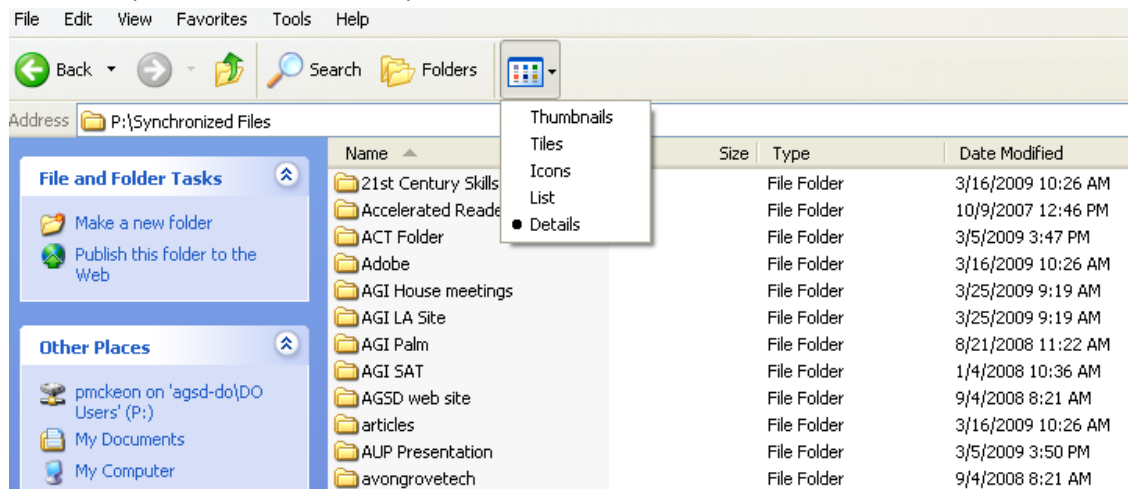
File Edit View Favorites Tools Help

Back Search Folders

Address P:\Synchronized Files

Thumbnails
Tiles
Icons
List
• Details

File and Folder Tasks

Make a new folder
Publish this folder to the Web

Other Places

pmckeon on 'agsd-do\DO Users' (P:)
My Documents
My Computer

| Name | Size | Type | Date Modified |
|---|---|---|---|
| 21st Century Skills | | File Folder | 3/16/2009 10:26 AM |
| Accelerated Reade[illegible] | | File Folder | 10/9/2007 12:46 PM |
| ACT Folder | | File Folder | 3/5/2009 3:47 PM |
| Adobe | | File Folder | 3/16/2009 10:26 AM |
| AGI House meetings | | File Folder | 3/25/2009 9:19 AM |
| AGI LA Site | | File Folder | 3/25/2009 9:19 AM |
| AGI Palm | | File Folder | 8/21/2008 11:22 AM |
| AGI SAT | | File Folder | 1/4/2008 10:36 AM |
| AGSD web site | | File Folder | 9/4/2008 8:21 AM |
| articles | | File Folder | 3/16/2009 10:26 AM |
| AUP Presentation | | File Folder | 3/5/2009 3:50 PM |
| avongrovetech | | File Folder | 9/4/2008 8:21 AM |